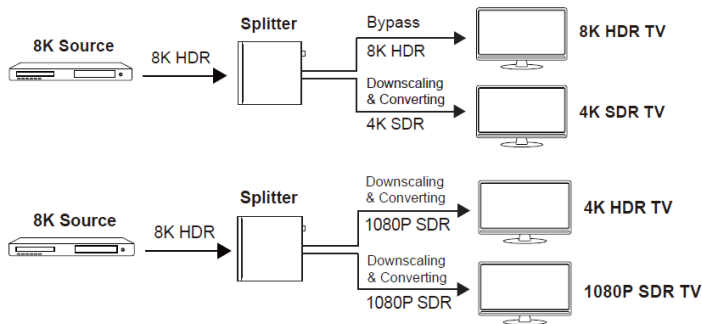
Splitter

8K Source

8K HDR

Bypass

8K HDR

8K HDR TV

Downscaling & Converting

4K SDR

4K SDR TV

Splitter

8K Source

8K HDR

Downscaling & Converting

1080P SDR

4K HDR TV

Downscaling & Converting

1080P SDR

1080P SDR TV